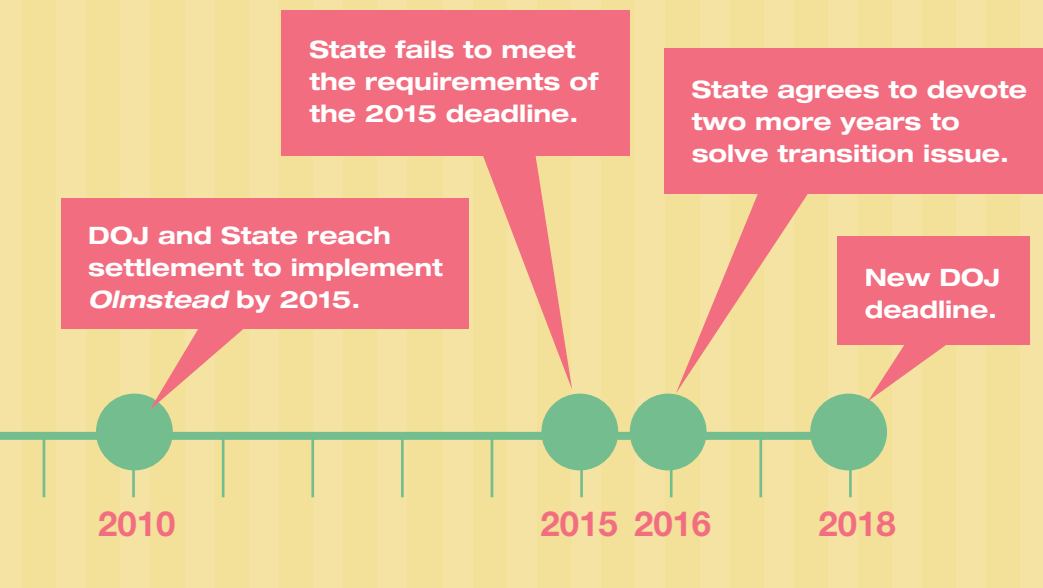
State fails to meet the requirements of the 2015 deadline.

State agrees to devote two more years to solve transition issue.

DOJ and State reach settlement to implement *Olmstead* by 2015.

New DOJ deadline.

2010

2015

2016

2018